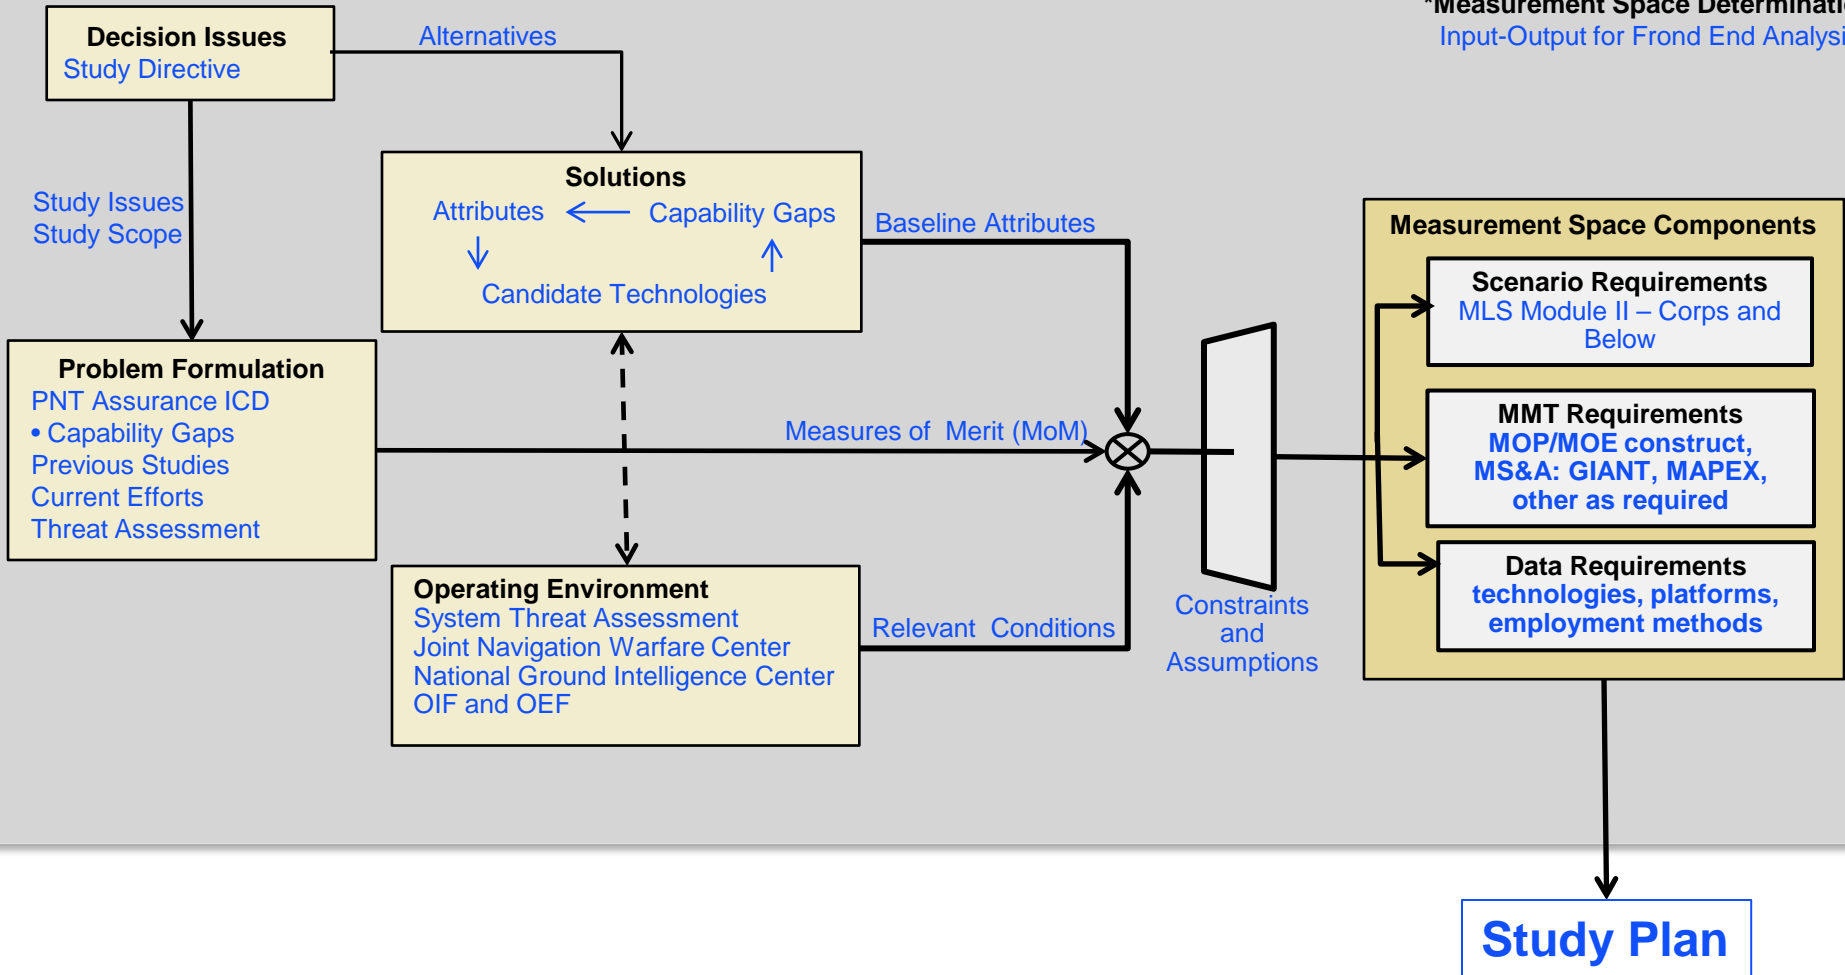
*Measurement Space Determinati
Input-Output for Frond End Analysi

Decision Issues
Study Directive

Alternatives

Study Issues
Study Scope

Solutions
Attributes
Capability Gaps
Candidate Technologies

Baseline Attributes

Measurement Space Components

Scenario Requirements
MLS Module II – Corps and Below

Problem Formulation
PNT Assurance ICD
• Capability Gaps
Previous Studies
Current Efforts
Threat Assessment

Measures of Merit (MoM)

MMT Requirements
MOP/MOE construct, MS&A: GIANT, MAPEX, other as required

Data Requirements
technologies, platforms, employment methods

Operating Environment
System Threat Assessment
Joint Navigation Warfare Center
National Ground Intelligence Center
OIF and OEF

Relevant Conditions

Constraints and Assumptions

Study Plan